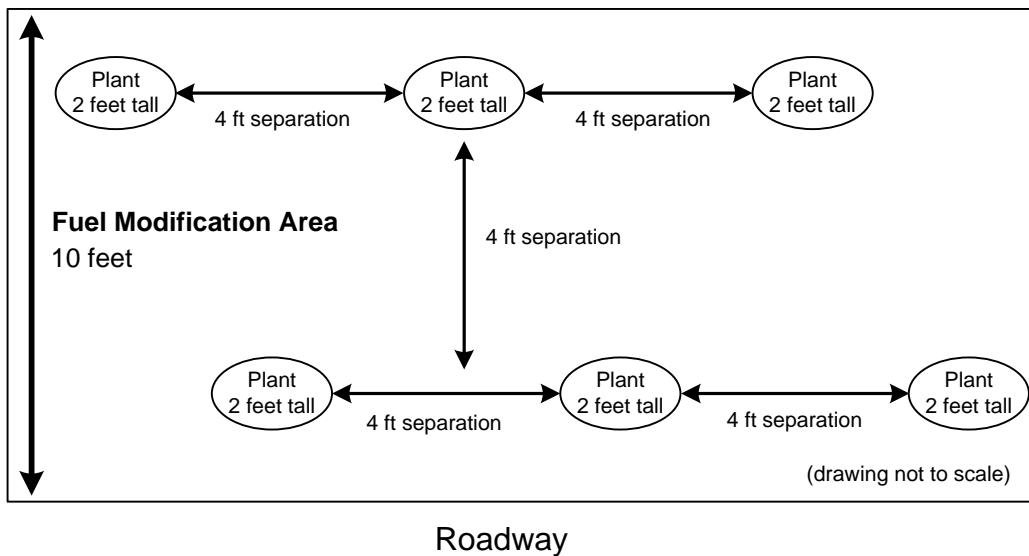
Plant 2 feet tall

4 ft separation

Plant 2 feet tall

4 ft separation

Plant 2 feet tall

Fuel Modification Area
10 feet

4 ft separation

Plant 2 feet tall

4 ft separation

Plant 2 feet tall

4 ft separation

Plant 2 feet tall

(drawing not to scale)

Roadway